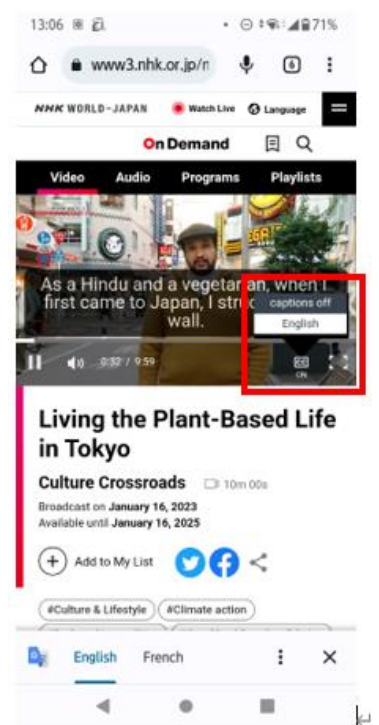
13:06 71%

www3.nhk.or.jp/n

6

NHK WORLD-JAPAN Watch Live Language

On Demand

Video Audio Programs Playlists

As a Hindu and a vegetar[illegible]an, when I first came to Japan, I stru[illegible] wall.

captions off

English

0:32 / 9:59

CC ON

Living the Plant-Based Life in Tokyo

Culture Crossroads 10m 00s

Broadcast on January 16, 2023
Available until January 16, 2025

Add to My List

#Culture & Lifestyle #Climate action

English French